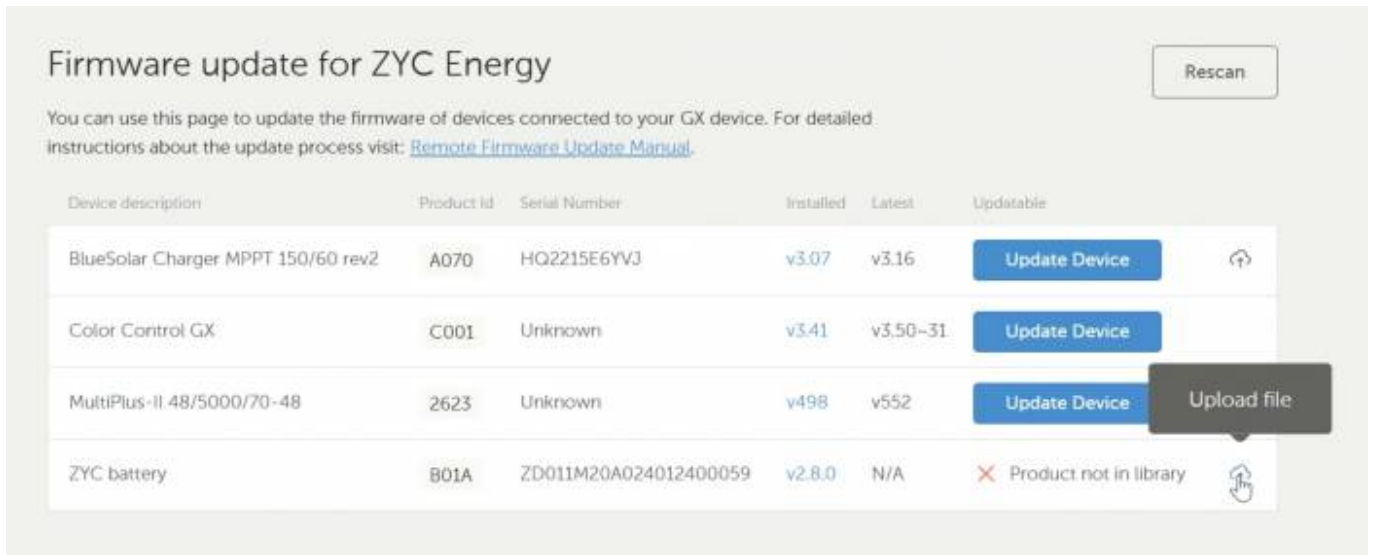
Firmware update for ZYC Energy

Rescan

You can use this page to update the firmware of devices connected to your GX device. For detailed instructions about the update process visit: Remote Firmware Update Manual.

| Device description | Product Id | Serial Number | Installed | Latest | Updatable |
|---|---|---|---|---|---|
| BlueSolar Charger MPPT 150/60 rev2 | A070 | HQ2215E6YVJ | v3.07 | v3.16 | Update Device |
| Color Control GX | C001 | Unknown | v3.41 | v3.50-31 | Update Device |
| MultiPlus-II 48/5000/70-48 | 2623 | Unknown | v498 | v552 | Update Device |
| ZYC battery | B01A | ZD011M20A024012400059 | v2.8.0 | N/A | ✕ Product not in library |

Upload file